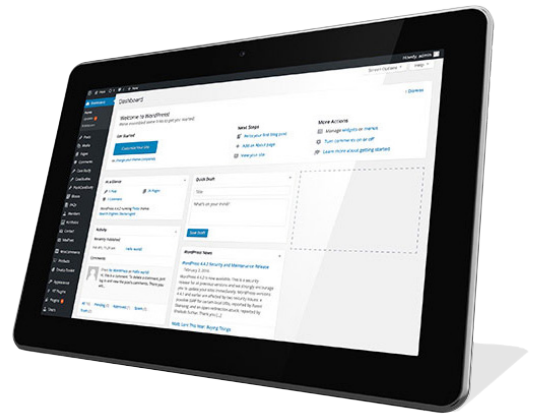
Howdy, admin

Screen Options ▾ Help ▾

Dashboard

Welcome to WordPress!

Get Started

Next Steps

Write your first blog post

Add an About page

View your site

More Actions

Manage widgets or menus

Turn comments on or off

Learn more about getting started

Dismiss

At a Glance

Quick Draft

Title

What's on your mind?

Save Draft

Activity

Recently Published

Comments

WordPress News

WordPress 4.4.2 Security and Maintenance Release

Dashboard

Posts

Media

Pages

Comments

Appearance

Plugins

Users

Tools

Settings

Collapse menu